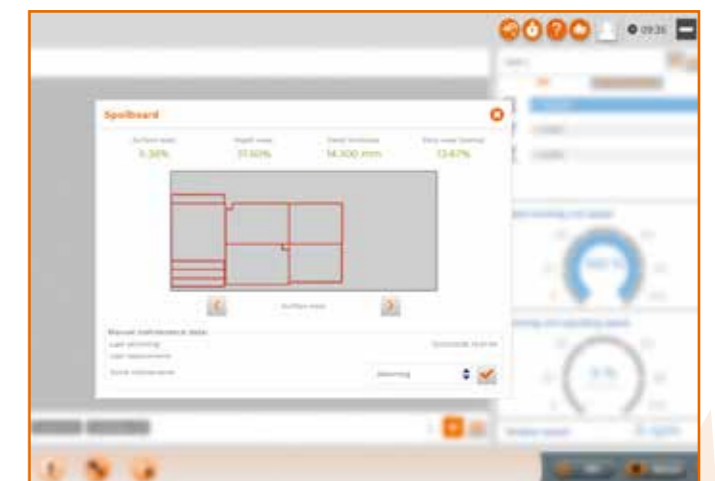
Spoilboard

Surface wear
5.38%

Depth wear
31.60%

Board thickness
14.300 mm

Daily wear (below)
13.67%

Surface wear

Manual maintenance data

Last planning

Last replacement

Spoilboard resurface

Next maintenance

Planning

09:35